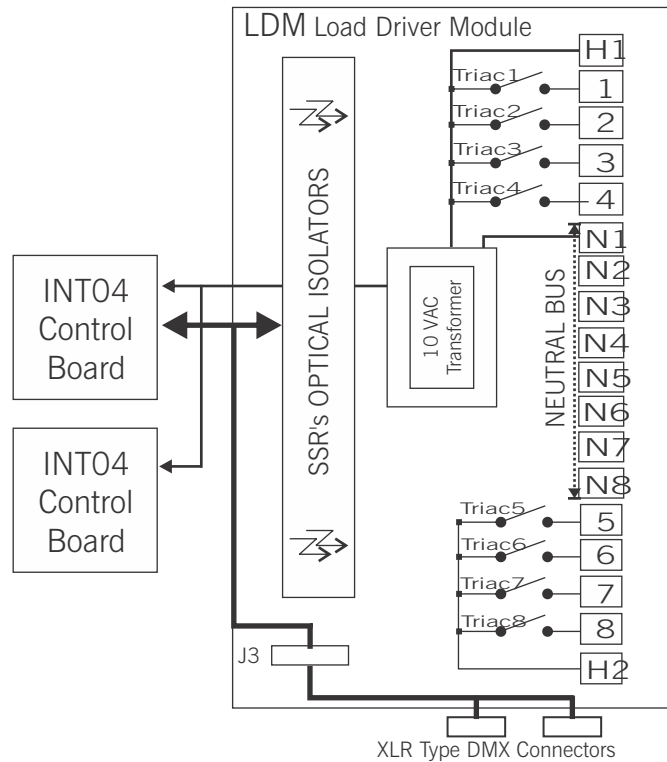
LDM Load Driver Module

INT04 Control Board

INT04 Control Board

SSR's OPTICAL ISOLATORS

10 VAC Transformer

H1
Triac1
1
Triac2
2
Triac3
3
Triac4
4
N1
N2
N3
N4
N5
N6
N7
N8
NEUTRAL BUS
Triac5
5
Triac6
6
Triac7
7
Triac8
8
H2

J3

XLR Type DMX Connectors